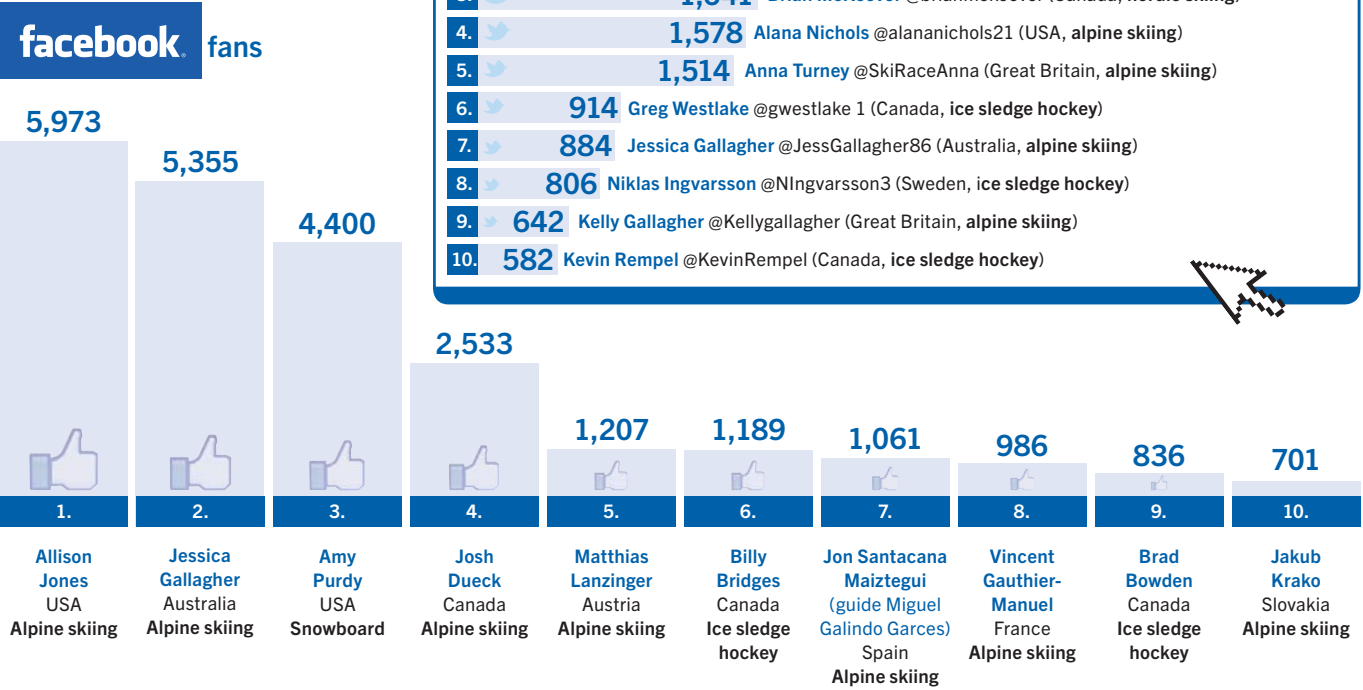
facebook fans

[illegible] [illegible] @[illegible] ([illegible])

4. 1,578 Alana Nichols @alananichols21 (USA, alpine skiing)

5. 1,514 Anna Turney @SkiRaceAnna (Great Britain, alpine skiing)

6. 914 Greg Westlake @gwestlake 1 (Canada, ice sledge hockey)

7. 884 Jessica Gallagher @JessGallagher86 (Australia, alpine skiing)

8. 806 Niklas Ingvarsson @NIngvarsson3 (Sweden, ice sledge hockey)

9. 642 Kelly Gallagher @Kellygallagher (Great Britain, alpine skiing)

10. 582 Kevin Rempel @KevinRempel (Canada, ice sledge hockey)

5,973
5,355
4,400
2,533
1,207
1,189
1,061
986
836
701

1. Allison Jones USA Alpine skiing

2. Jessica Gallagher Australia Alpine skiing

3. Amy Purdy USA Snowboard

4. Josh Dueck Canada Alpine skiing

5. Matthias Lanzinger Austria Alpine skiing

6. Billy Bridges Canada Ice sledge hockey

7. Jon Santacana Maiztegui (guide Miguel Galindo Garces) Spain Alpine skiing

8. Vincent Gauthier-Manuel France Alpine skiing

9. Brad Bowden Canada Ice sledge hockey

10. Jakub Krako Slovakia Alpine skiing